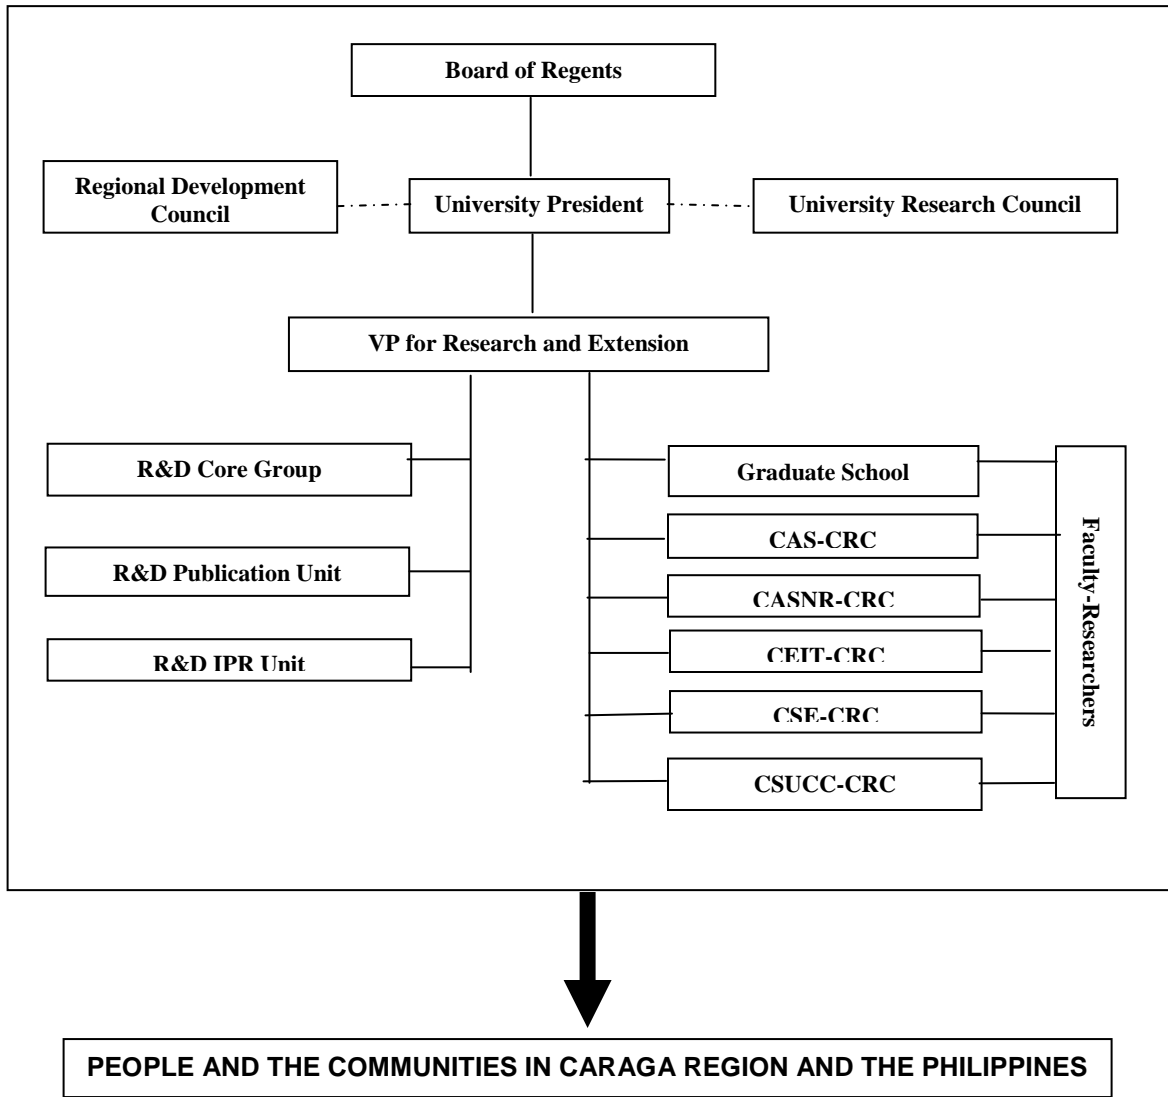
Board of Regents

Regional Development Council

University President

University Research Council

VP for Research and Extension

R&D Core Group

R&D Publication Unit

R&D IPR Unit

Graduate School

CAS-CRC

CASNR-CRC

CEIT-CRC

CSE-CRC

CSUCC-CRC

Faculty-Researchers

PEOPLE AND THE COMMUNITIES IN CARAGA REGION AND THE PHILIPPINES